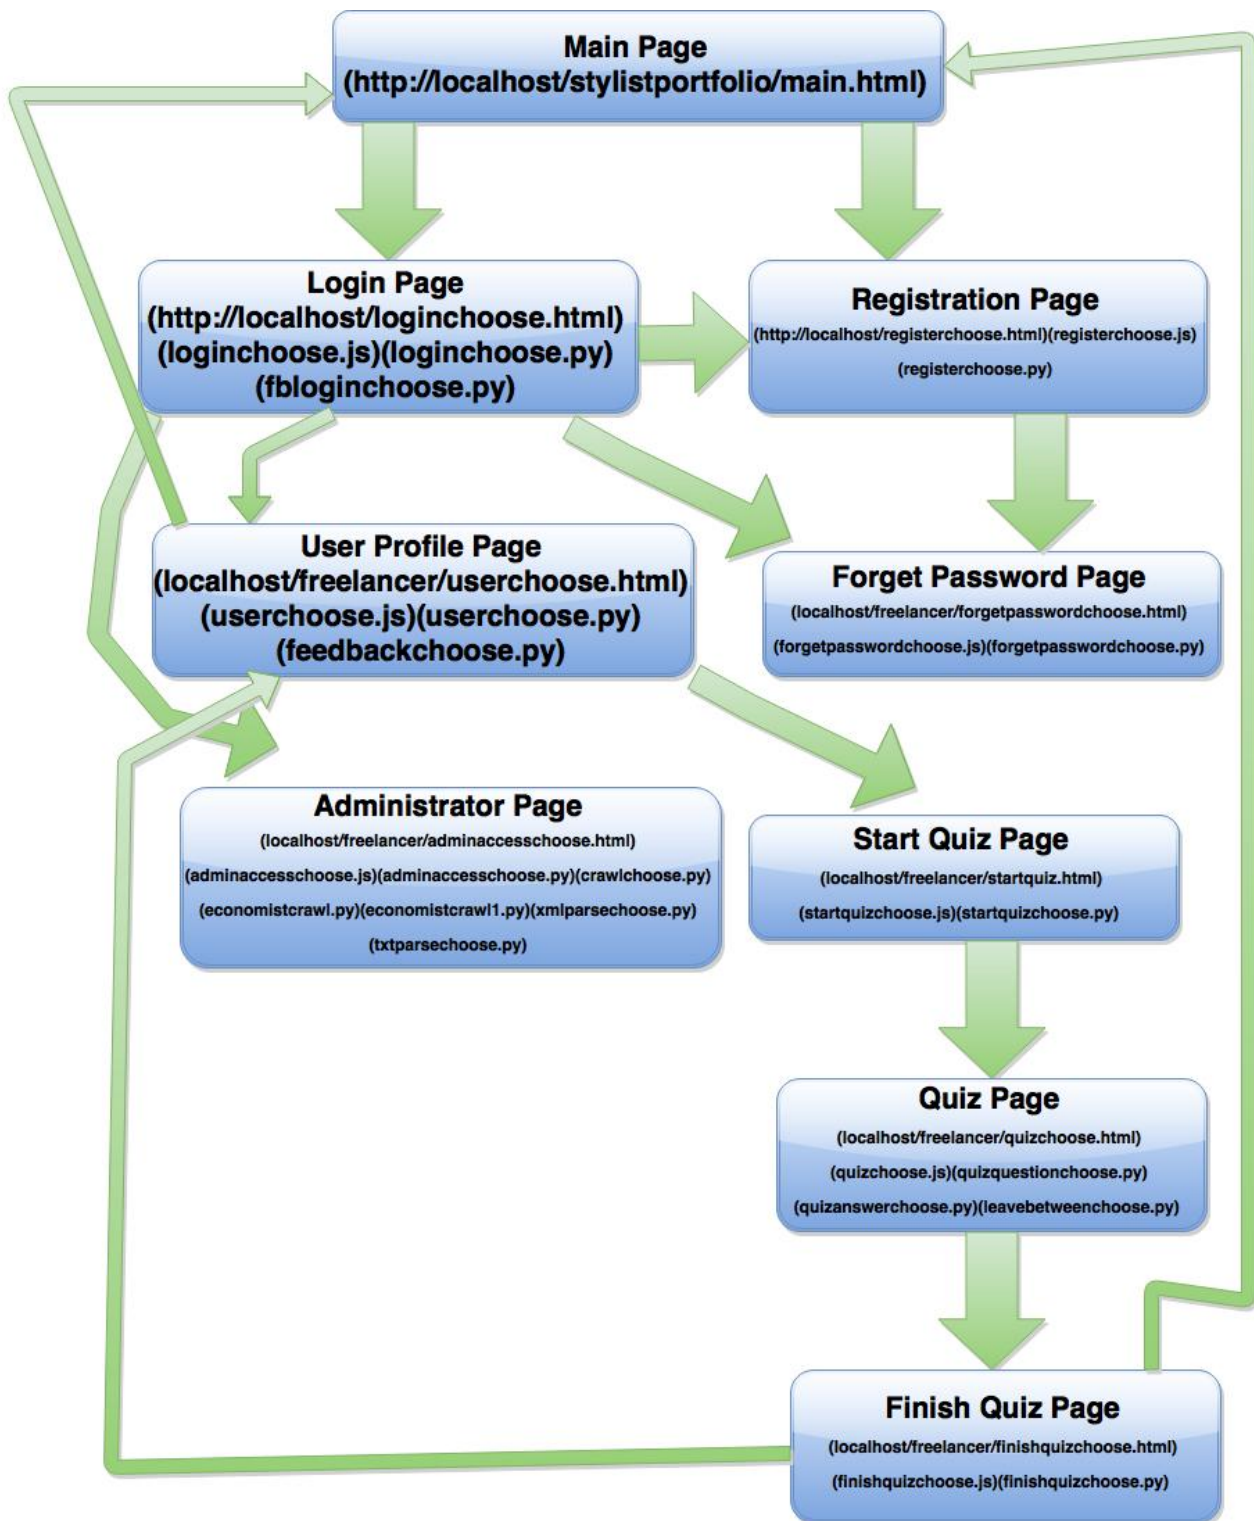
Main Page
(http://localhost/stylistportfolio/main.html)

Login Page
(http://localhost/loginchoose.html)
(loginchoose.js)(loginchoose.py)
(fbloginchoose.py)

Registration Page
(http://localhost/registerchoose.html)(registerchoose.js)
(registerchoose.py)

User Profile Page
(localhost/freelancer/userchoose.html)
(userchoose.js)(userchoose.py)
(feedbackchoose.py)

Forget Password Page
(localhost/freelancer/forgetpasswordchoose.html)
(forgetpasswordchoose.js)(forgetpasswordchoose.py)

Administrator Page
(localhost/freelancer/adminaccesschoose.html)
(adminaccesschoose.js)(adminaccesschoose.py)(crawlchoose.py)
(economistcrawl.py)(economistcrawl1.py)(xmlparsechoose.py)
(txtparsechoose.py)

Start Quiz Page
(localhost/freelancer/startquiz.html)
(startquizchoose.js)(startquizchoose.py)

Quiz Page
(localhost/freelancer/quizchoose.html)
(quizchoose.js)(quizquestionchoose.py)
(quizanswerchoose.py)(leavebetweenchoose.py)

Finish Quiz Page
(localhost/freelancer/finishquizchoose.html)
(finishquizchoose.js)(finishquizchoose.py)